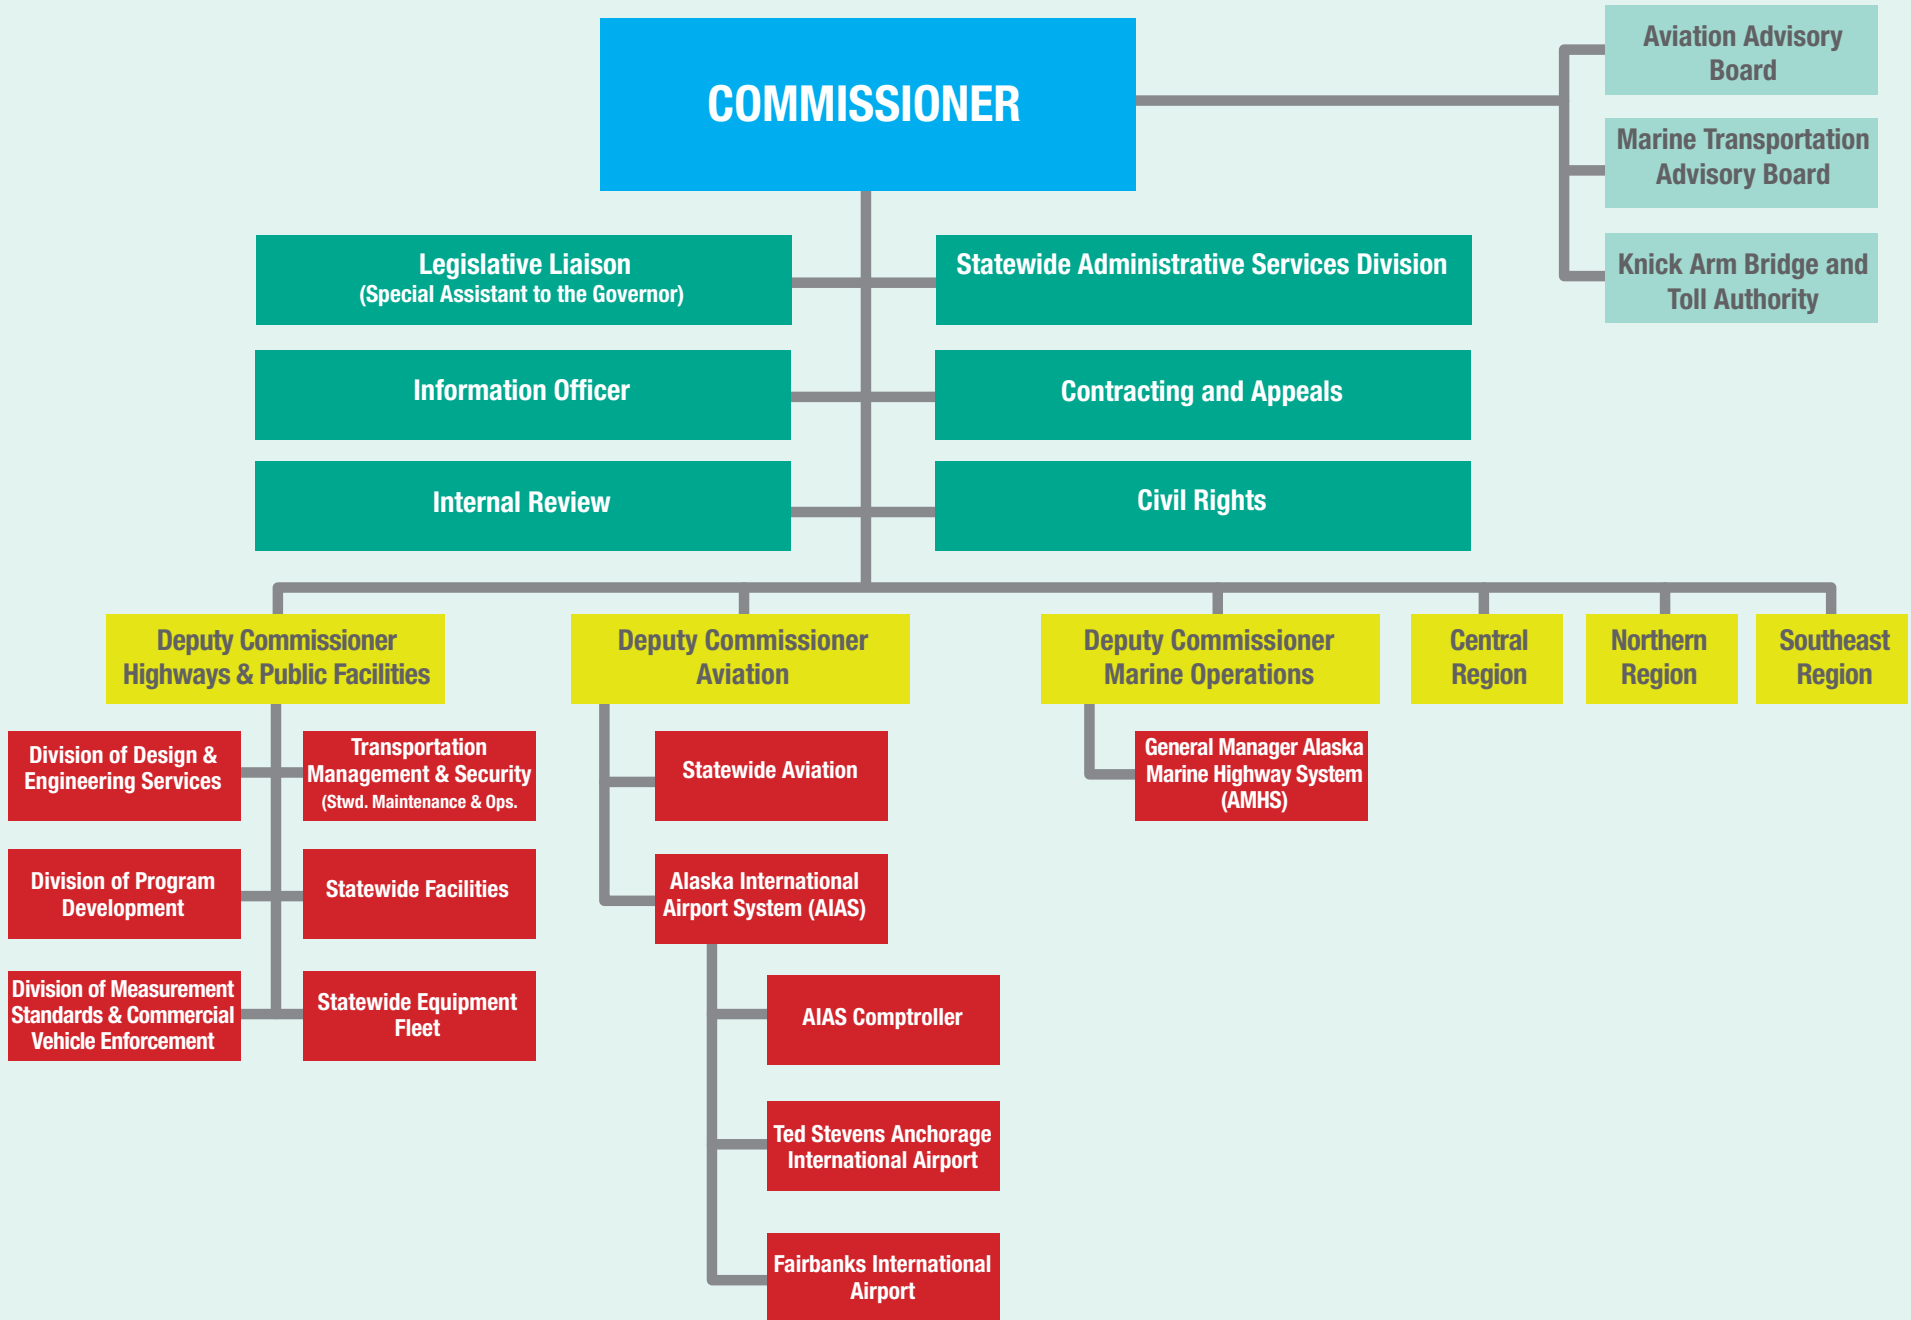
COMMISSIONER

Aviation Advisory Board

Marine Transportation Advisory Board

Knick Arm Bridge and Toll Authority

Legislative Liaison
(Special Assistant to the Governor)

Statewide Administrative Services Division

Information Officer

Contracting and Appeals

Internal Review

Civil Rights

Deputy Commissioner Highways & Public Facilities

Deputy Commissioner Aviation

Deputy Commissioner Marine Operations

Central Region

Northern Region

Southeast Region

Division of Design & Engineering Services

Transportation Management & Security
(Stwd. Maintenance & Ops.

Division of Program Development

Statewide Facilities

Division of Measurement Standards & Commercial Vehicle Enforcement

Statewide Equipment Fleet

Statewide Aviation

Alaska International Airport System (AIAS)

AIAS Comptroller

Ted Stevens Anchorage International Airport

Fairbanks International Airport

General Manager Alaska Marine Highway System (AMHS)